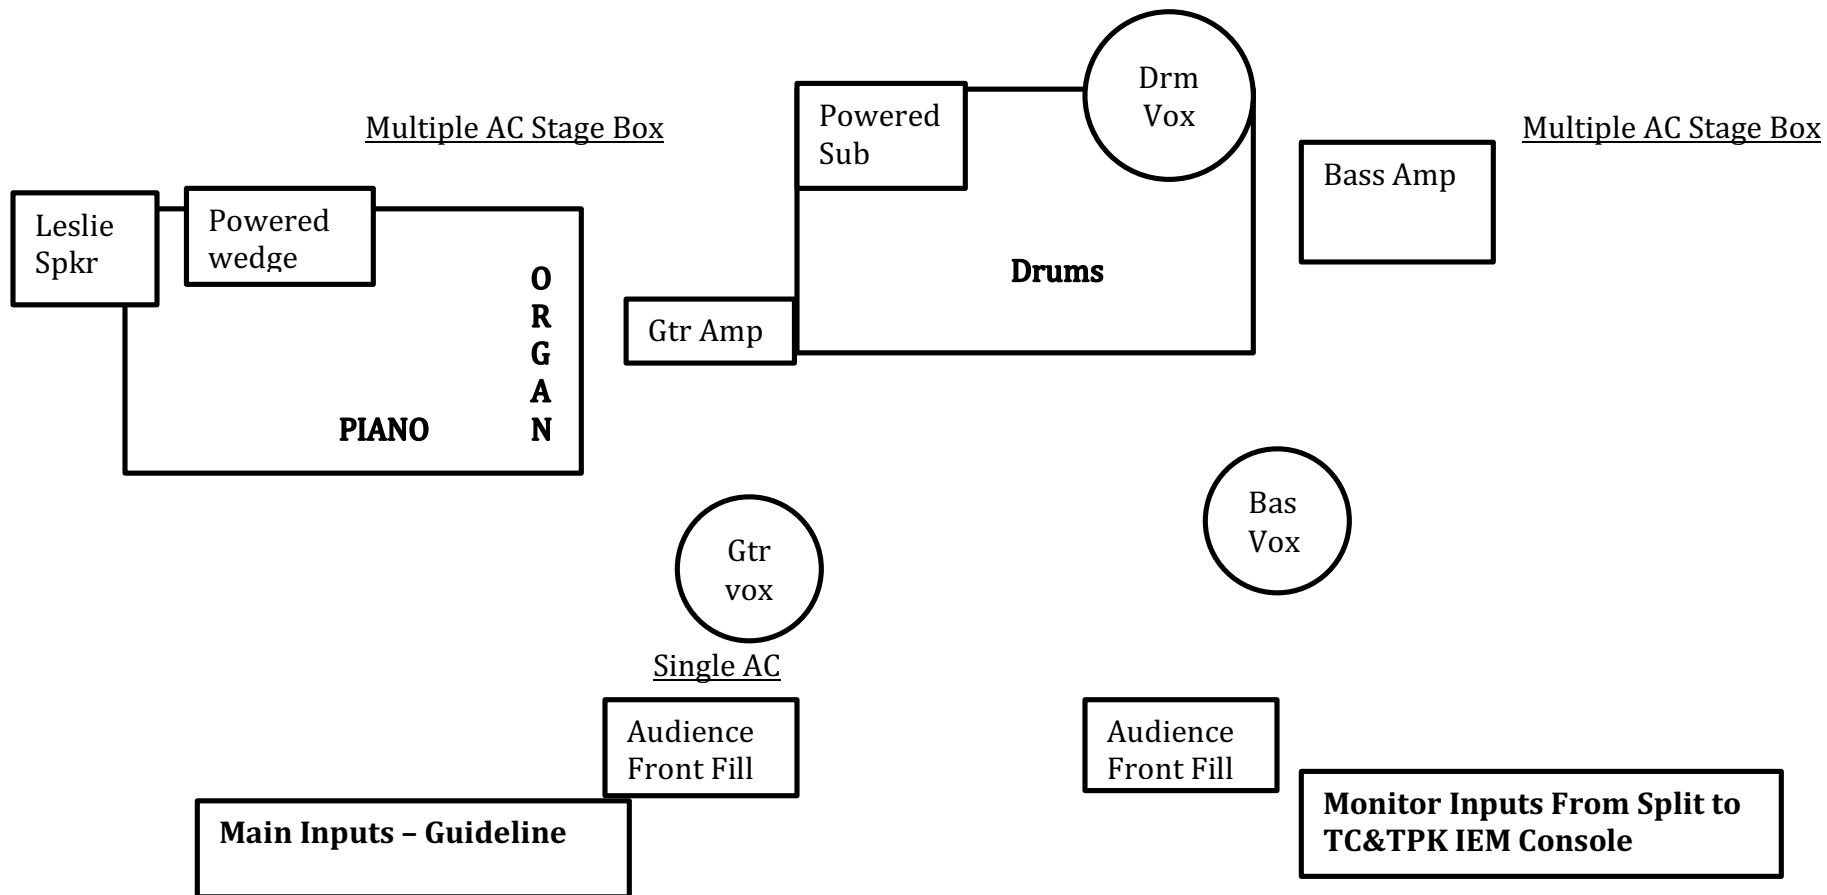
Multiple AC Stage Box

Powered Sub

Drm Vox

Multiple AC Stage Box

Bass Amp

Leslie Spkr

Powered wedge

O
R
G
A
N

PIANO

Drums

Gtr Amp

Bas Vox

Gtr vox

Single AC

Audience Front Fill

Audience Front Fill

Main Inputs – Guideline

Monitor Inputs From Split to TC&TPK IEM Console